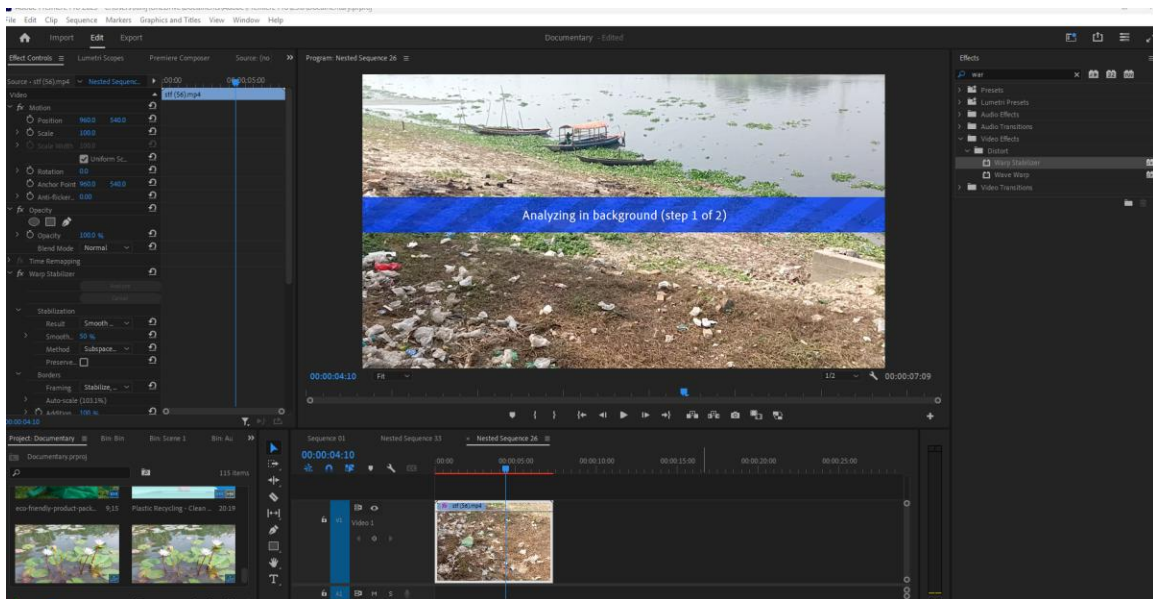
File Edit Clip Sequence Markers Graphics and Titles View Window Help

Import Edit Export

Documentary - Edited

Effect Controls ≡ Lumetri Scopes Premiere Composer Source: (no

Source - stf (56).mp4 • Nested Sequenc... ▶ :00:00 00:00:05:00

stf (56).mp4

Video

fx Motion

Position 960.0 540.0

Scale 100.0

Scale Width 100.0

Uniform Sc...

Rotation 0.0

Anchor Point 960.0 540.0

Anti-flicker... 0.00

fx Opacity

Opacity 100.0 %

Blend Mode Normal

Time Remapping

fx Warp Stabilizer

Stabilization

Result Smooth...

Smooth... 50 %

Method Subspace...

Preserve...

Borders

Framing Stabilize, ...

Auto-scale (103.1%)

Addition... 100 %

00:00:04:10

Program: Nested Sequence 26 ≡

Analyzing in background (step 1 of 2)

00:00:04:10 Fit 1/2 00:00:07:09

Effects

war

Presets

Lumetri Presets

Audio Effects

Audio Transitions

Video Effects

Distort

Warp Stabilizer

Wave Warp

Video Transitions

Project: Documentary ≡ Bin: Bin Bin: Scene 1 Bin: Au

Documentary.prproj

115 Items

eco-friendly-product-pack... 9:15 Plastic Recycling - Clean ... 20:19

Sequence 01 Nested Sequence 33 × Nested Sequence 26 ≡

00:00:04:10

:00:00 00:00:05:00 00:00:10:00 00:00:15:00 00:00:20:00 00:00:25:00

V1 Video 1

stf (56).mp4

A1 M S